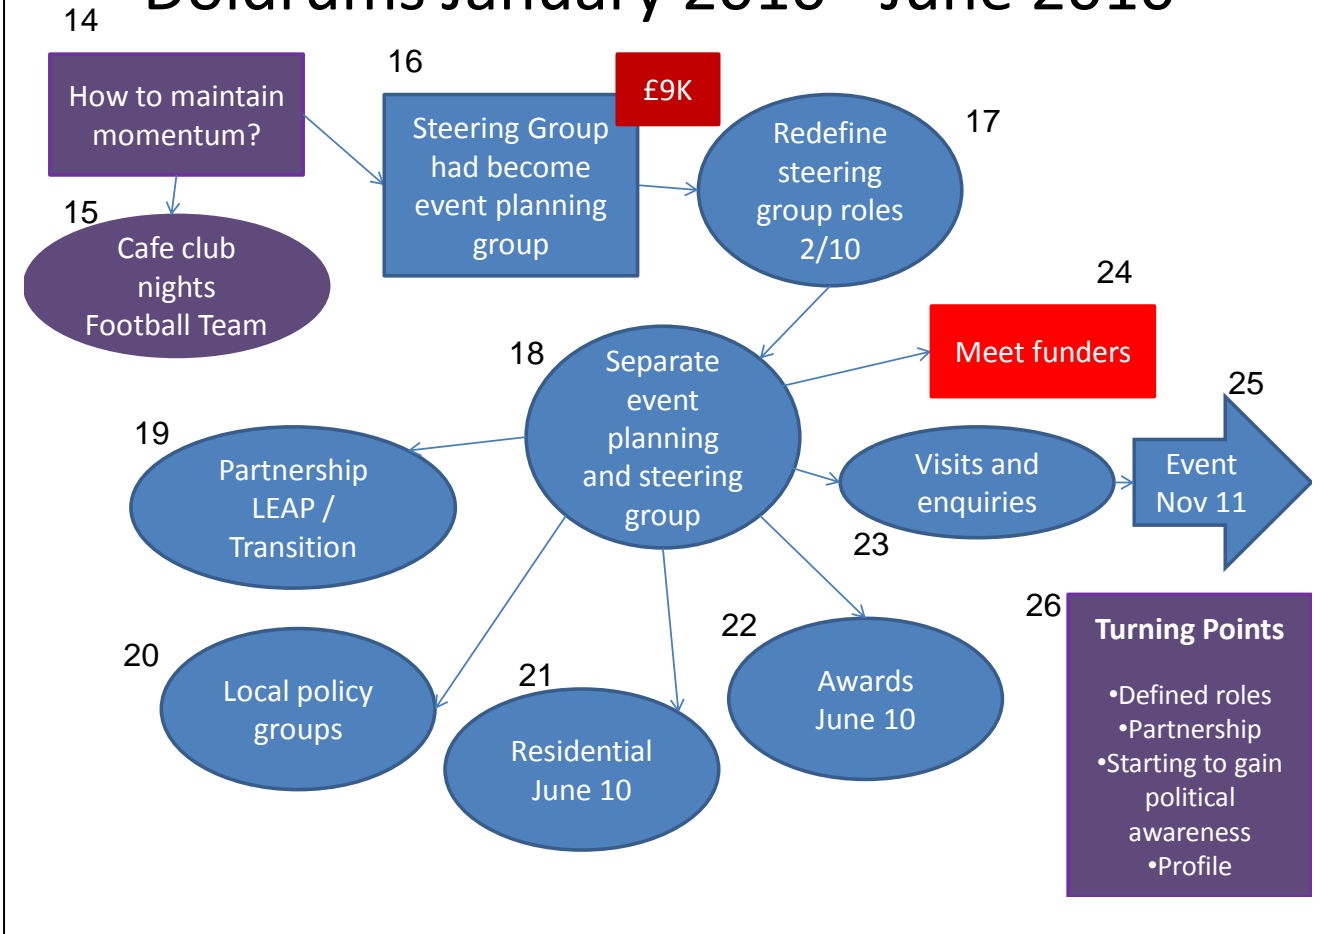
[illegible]

14

How to maintain momentum?

15

Cafe club nights Football Team

16

Steering Group had become event planning group

£9K

Redefine steering group roles 2/10

17

24

Meet funders

18

Separate event planning and steering group

25

19

Partnership LEAP / Transition

Visits and enquiries

Event Nov 11

23

26

20

Local policy groups

21

Residential June 10

22

Awards June 10

Turning Points

•Defined roles
•Partnership
•Starting to gain political awareness
•Profile